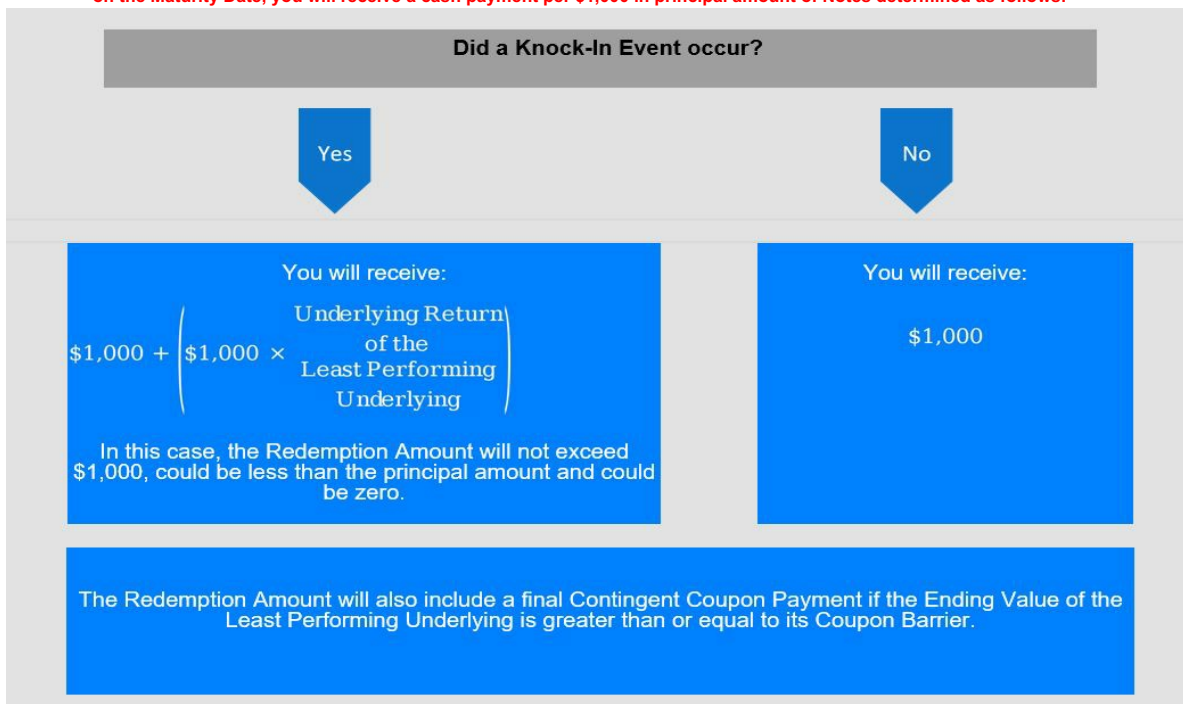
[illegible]

Did a Knock-In Event occur?

Yes

No

You will receive:

$\$1{,}000 + \left(\$1{,}000 \times \text{Underlying Return of the Least Performing Underlying}\right)$

In this case, the Redemption Amount will not exceed $1,000, could be less than the principal amount and could be zero.

You will receive:

$1,000

The Redemption Amount will also include a final Contingent Coupon Payment if the Ending Value of the Least Performing Underlying is greater than or equal to its Coupon Barrier.